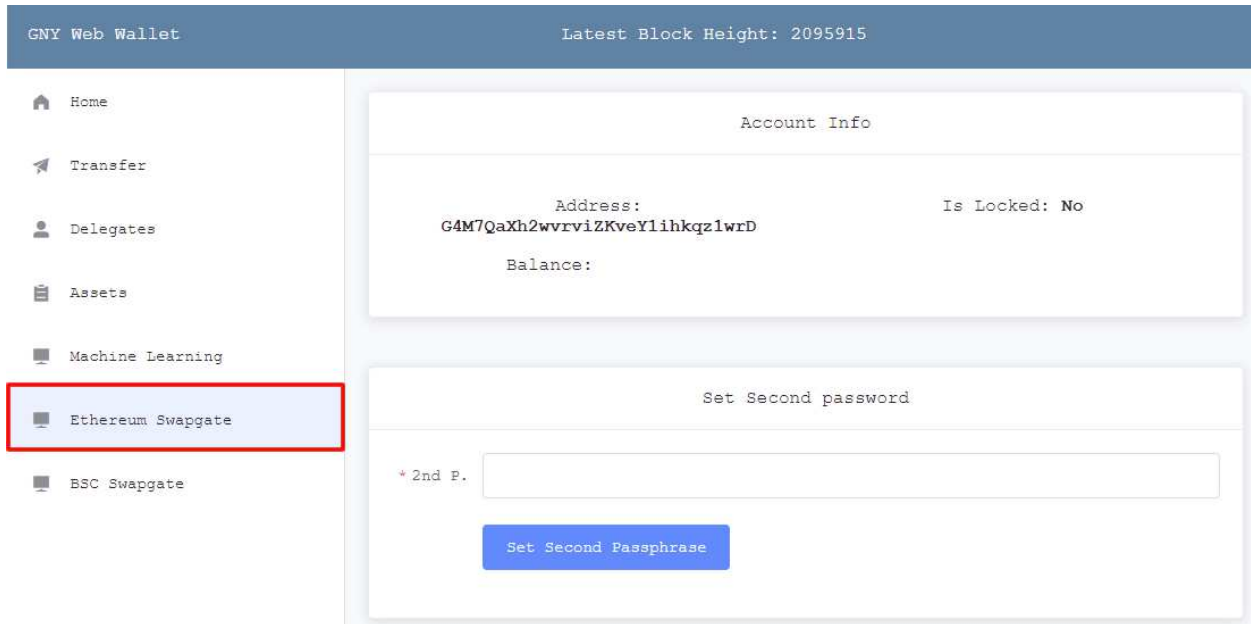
GNY Web Wallet

Latest Block Height: 2095915

Home

Transfer

Delegates

Assets

Machine Learning

Ethereum Swapgate

BSC Swapgate

Account Info

Address: G4M7QaXh2wvrviZKveY1ihkqz1wrD

Is Locked: No

Balance:

Set Second password

* 2nd P.

Set Second Passphrase